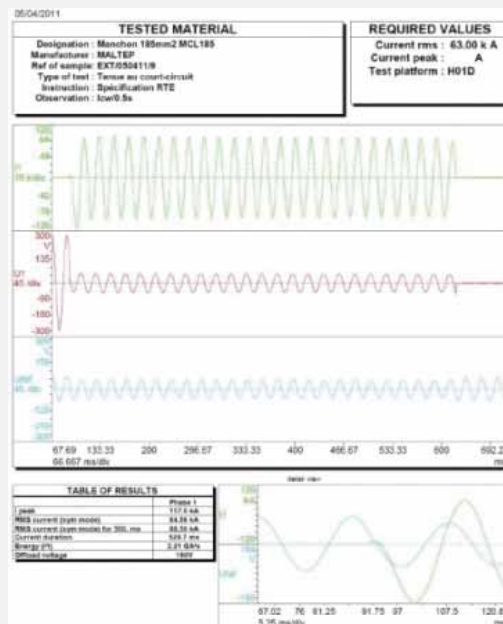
05/04/2011

TESTED MATERIAL

Designation : Manchon 185mm2 MCL185
Manufacturer : MALTEP
Ref of sample : EXT/050411/8
Type of test : Tenue au court-circuit
Instruction : Spécification RTE
Observation : Icw/0.5s

REQUIRED VALUES

Current rms : 63.00 k A
Current peak : A
Test platform : H01D

120
60
I1
70 k/div
-60
-120

300
U1
45 /div
135
-60
-180
-300

300
150
Ustat
45 /div
-120
-300

67.69 133.33 200 266.67 333.33 400 466.67 533.33 600 692.2
66.667 ms/div

TABLE OF RESULTS

| | Phase 1 |
|---|---|
| I peak | 117.0 kA |
| RMS current (sym mode) | 64.26 kA |
| RMS current (sym mode) for 500. ms | 66.35 kA |
| Current duration | 529.7 ms |
| Energy (I²t) | 2.21 GA²s |
| Diffused voltage | 180V |

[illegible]

67.02 76 81.25 91.75 97 107.5 120.8
5.25 ms/div